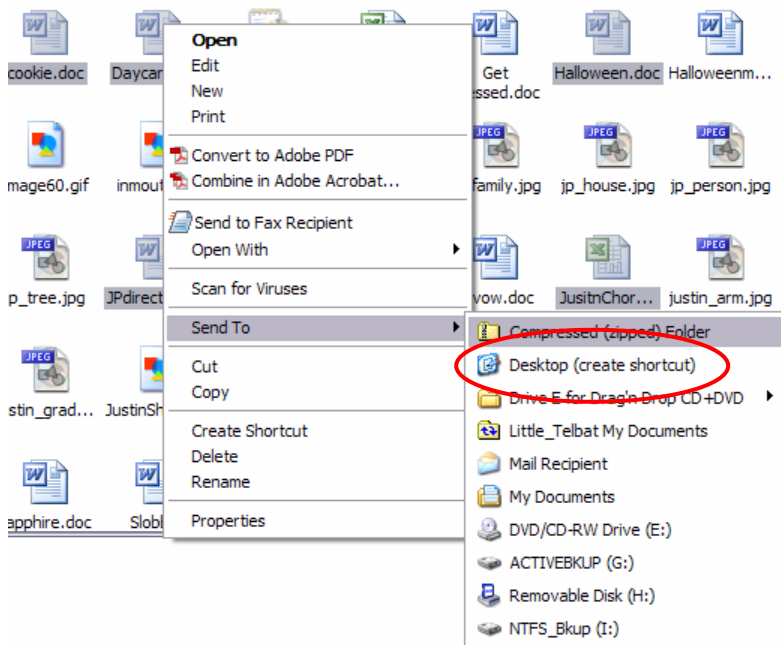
cookie.doc
Daycar
Get
essed.doc
Halloween.doc
Halloweenm...
mage60.gif
inmout
family.jpg
jp_house.jpg
jp_person.jpg
p_tree.jpg
JPdirect
vow.doc
JusitnChor...
justin_arm.jpg
stin_grad...
JustinSh
apphire.doc
Slobl

Open
Edit
New
Print
Convert to Adobe PDF
Combine in Adobe Acrobat...
Send to Fax Recipient
Open With
Scan for Viruses
Send To
Cut
Copy
Create Shortcut
Delete
Rename
Properties

Compressed (zipped) Folder
Desktop (create shortcut)
Drive E for Drag'n Drop CD+DVD
Little_Telbat My Documents
Mail Recipient
My Documents
DVD/CD-RW Drive (E:)
ACTIVEBKUP (G:)
Removable Disk (H:)
NTFS_Bkup (I:)